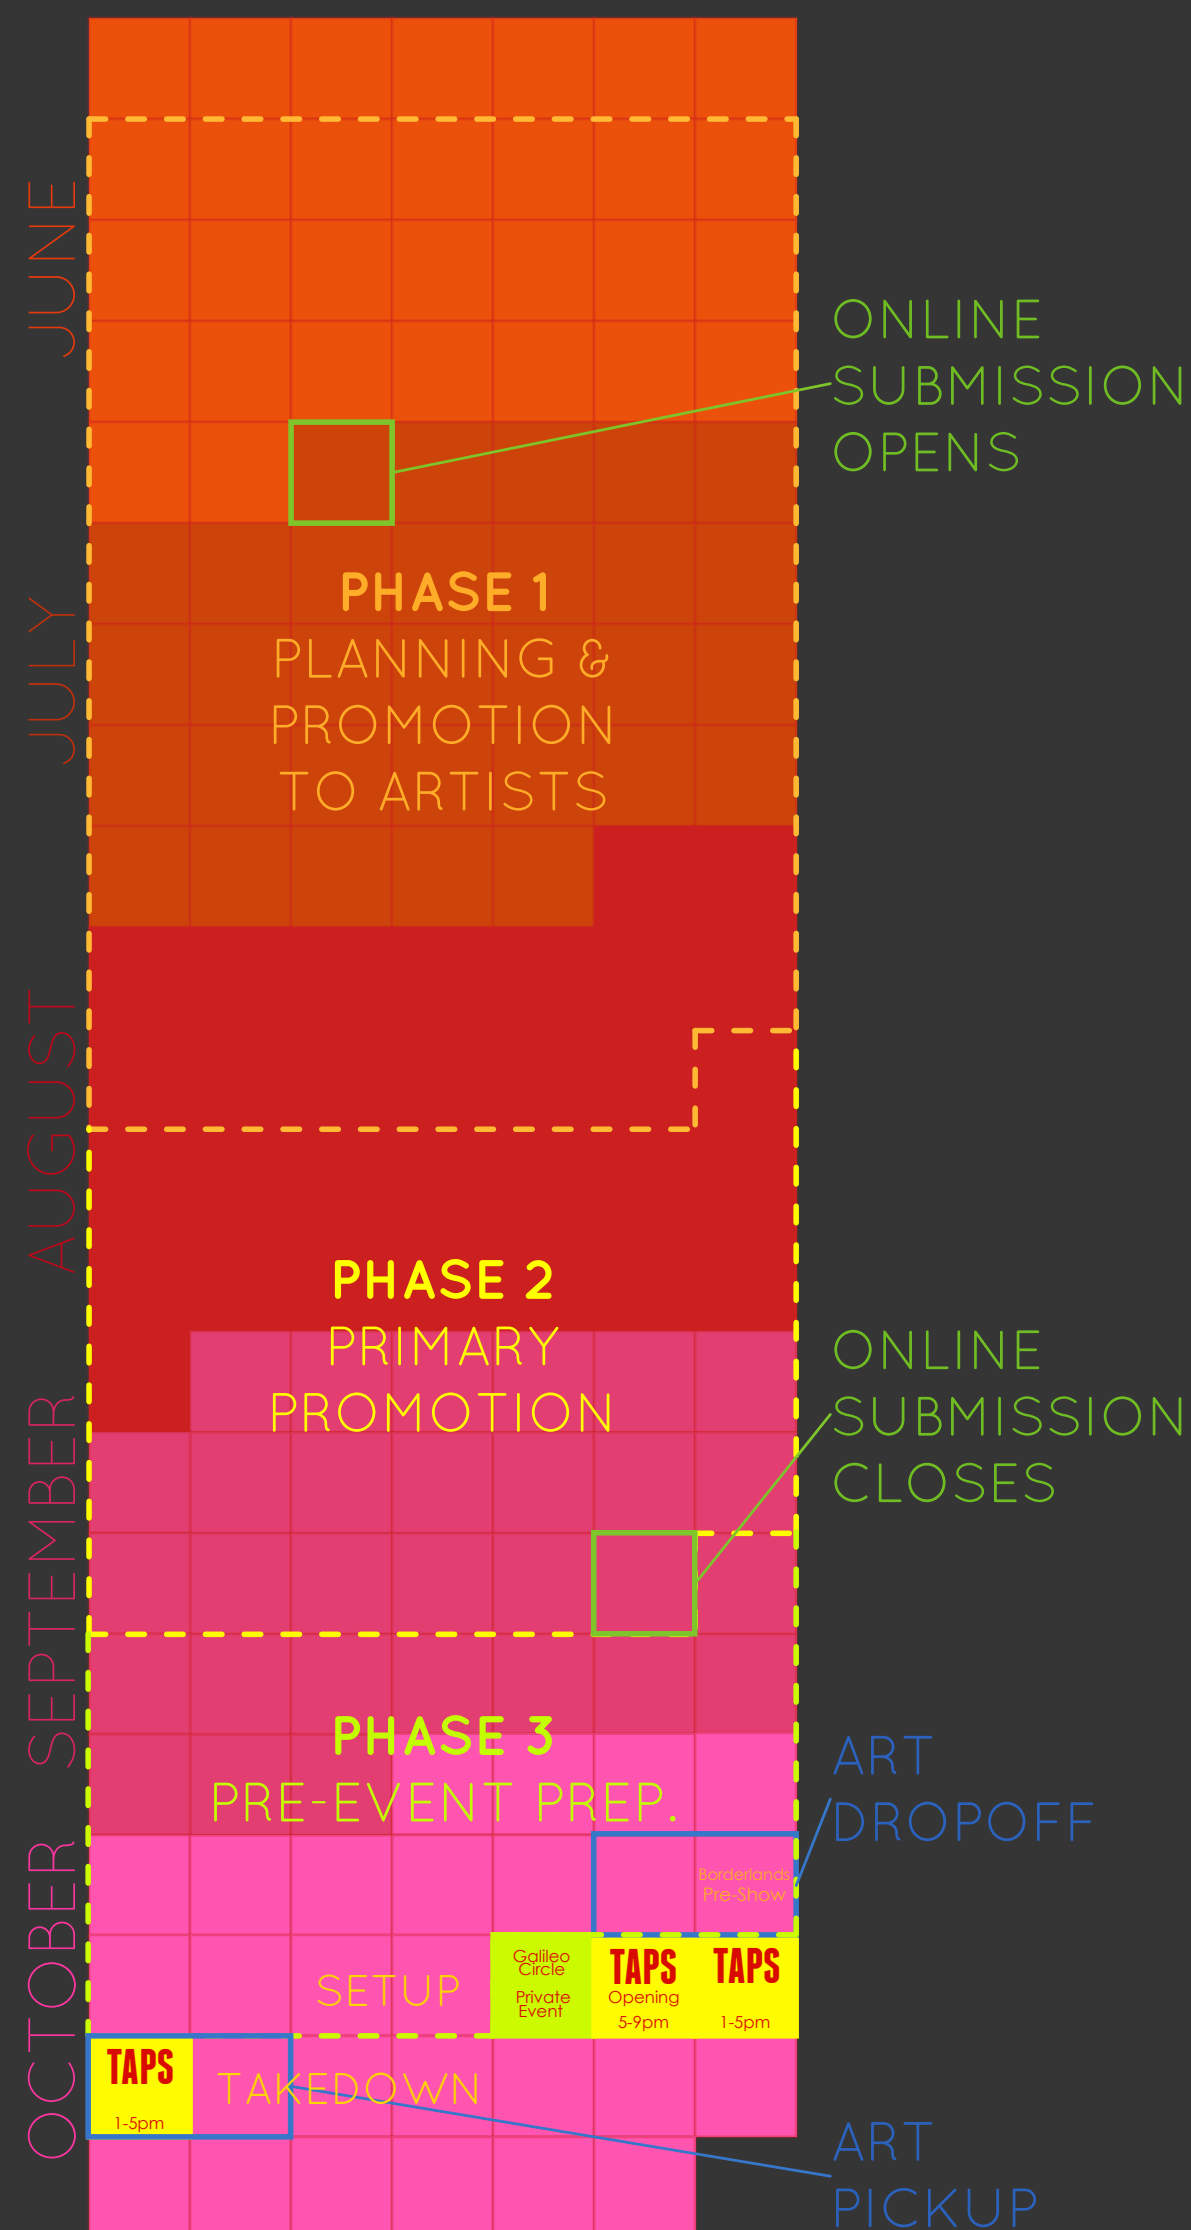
JUNE

JULY

AUGUST

SEPTEMBER

OCTOBER

ONLINE SUBMISSION OPENS

PHASE 1
PLANNING & PROMOTION TO ARTISTS

PHASE 2
PRIMARY PROMOTION

ONLINE SUBMISSION CLOSES

PHASE 3
PRE-EVENT PREP.

ART DROPOFF

Borderlands Pre-Show

SETUP

Galileo Circle
Private Event

TAPS
Opening
5-9pm

TAPS
1-5pm

TAPS
1-5pm

TAKEDOWN

ART PICKUP